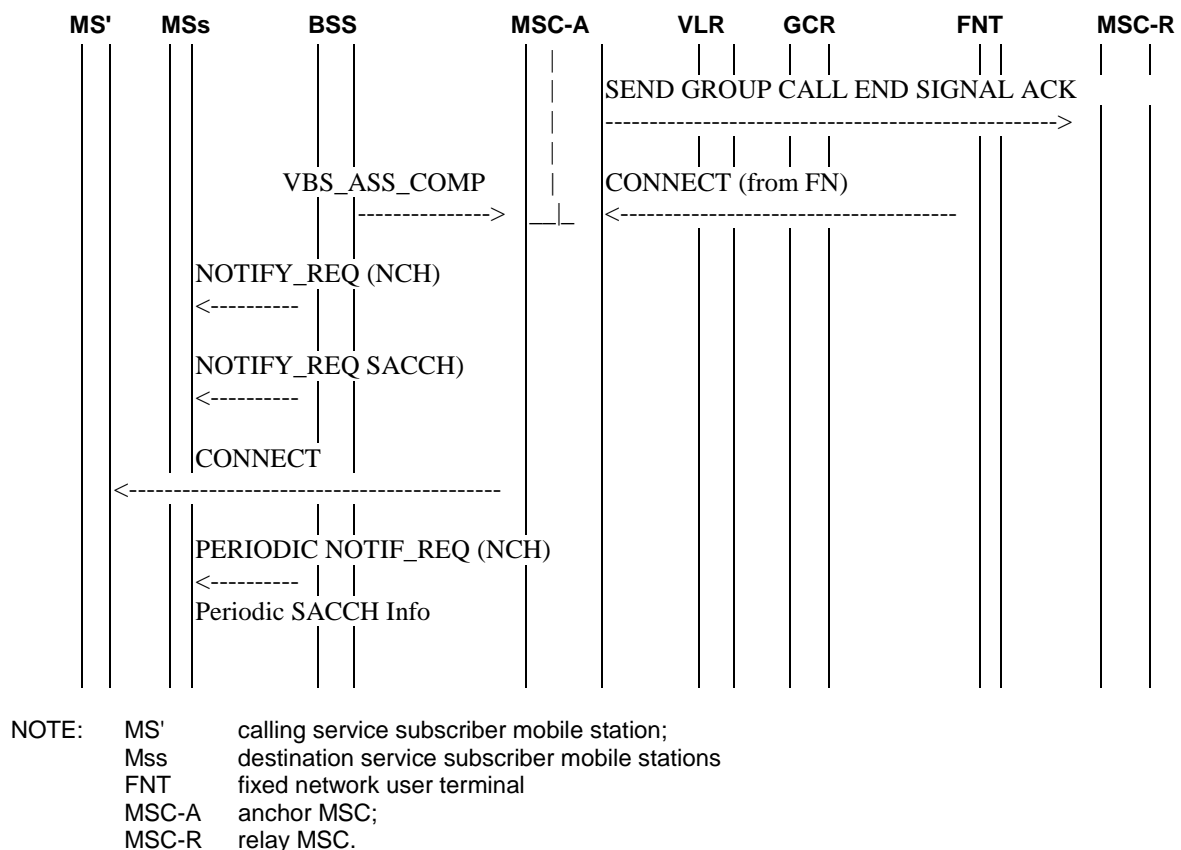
MS' MSs BSS MSC-A VLR GCR FNT MSC-R

SEND GROUP CALL END SIGNAL ACK
------------------------------------------------>

VBS_ASS_COMP
-------------->

CONNECT (from FN)
<------------------------------------

NOTIFY_REQ (NCH)
<----------

NOTIFY_REQ SACCH)
<----------

CONNECT
<----------------------------------------

PERIODIC NOTIF_REQ (NCH)
<----------
Periodic SACCH Info

NOTE: MS' calling service subscriber mobile station;
Mss destination service subscriber mobile stations
FNT fixed network user terminal
MSC-A anchor MSC;
MSC-R relay MSC.